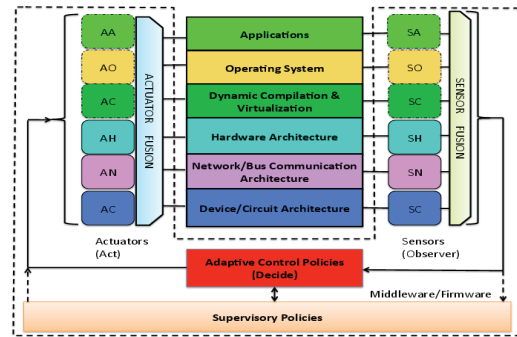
AA
AO
AC
AH
AN
AC

ACTUATOR FUSION

Applications
Operating System
Dynamic Compilation & Virtualization
Hardware Architecture
Network/Bus Communication Architecture
Device/Circuit Architecture

SA
SO
SC
SH
SN
SC

SENSOR FUSION

Actuators (Act)

Sensors (Observer)

Adaptive Control Policies (Decide)

Middleware/Firmware

Supervisory Policies